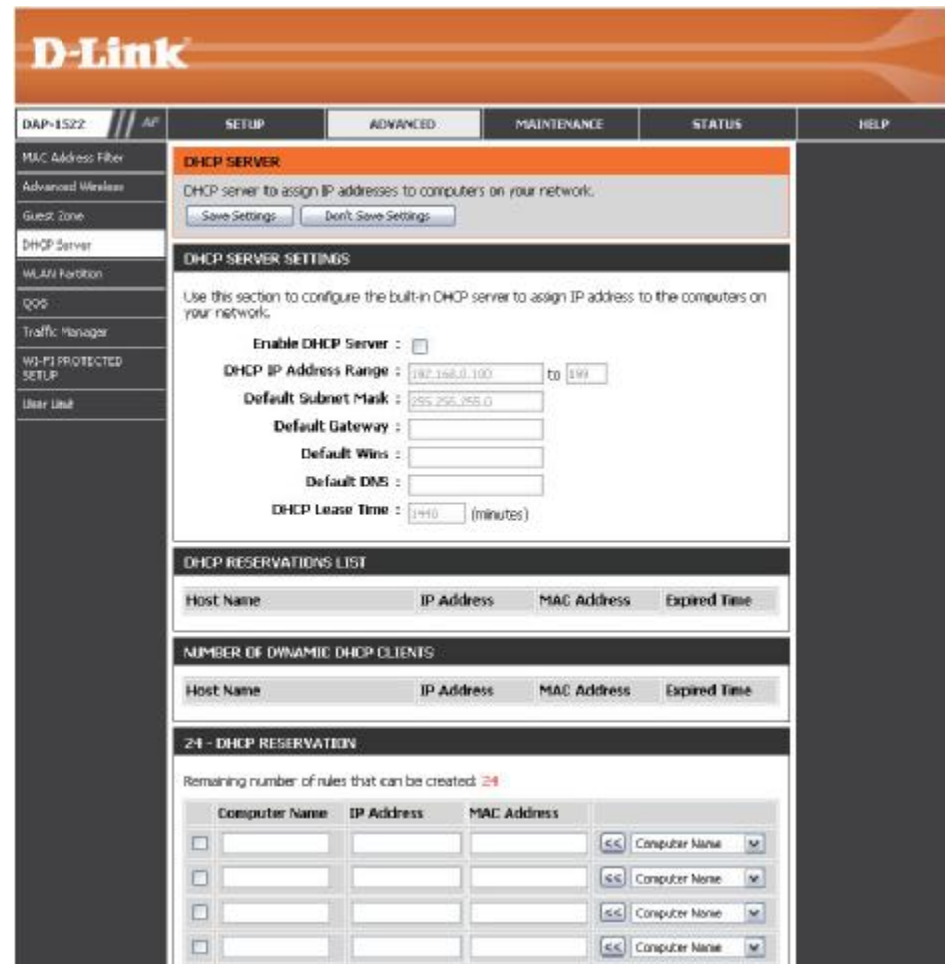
D-Link

DAP-1522 AP

SETUP | ADVANCED | MAINTENANCE | STATUS | HELP

MAC Address Filter
Advanced Wireless
Guest Zone
DHCP Server
WLAN Partition
QOS
Traffic Manager
WI-FI PROTECTED SETUP
User Limit

DHCP SERVER

DHCP server to assign IP addresses to computers on your network.

Save Settings | Don't Save Settings

DHCP SERVER SETTINGS

Use this section to configure the built-in DHCP server to assign IP address to the computers on your network.

Enable DHCP Server :

DHCP IP Address Range : 192.168.0.100 to 199

Default Subnet Mask : 255.255.255.0

Default Gateway :

Default Wins :

Default DNS :

DHCP Lease Time : 1440 (minutes)

DHCP RESERVATIONS LIST

| Host Name | IP Address | MAC Address | Expired Time |
|---|---|---|---|

NUMBER OF DYNAMIC DHCP CLIENTS

| Host Name | IP Address | MAC Address | Expired Time |
|---|---|---|---|

24 - DHCP RESERVATION

Remaining number of rules that can be created: 24

| | Computer Name | IP Address | MAC Address | |
|---|---|---|---|---|
| | | | | << Computer Name |
| | | | | << Computer Name |
| | | | | << Computer Name |
| | | | | << Computer Name |